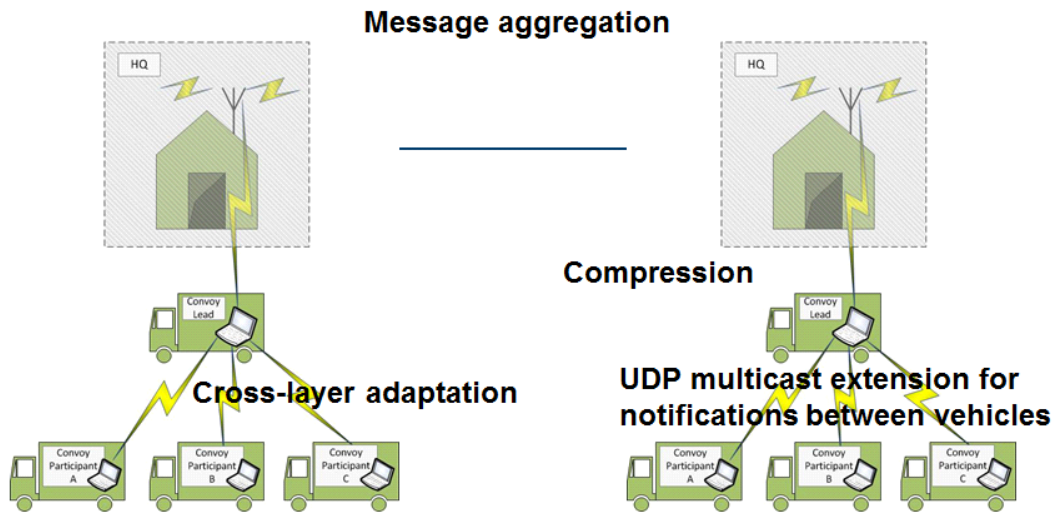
Message aggregation

HQ

Convoy Lead

Cross-layer adaptation

Convoy Participant A

Convoy Participant B

Convoy Participant C

HQ

Compression

Convoy Lead

UDP multicast extension for notifications between vehicles

Convoy Participant A

Convoy Participant B

Convoy Participant C